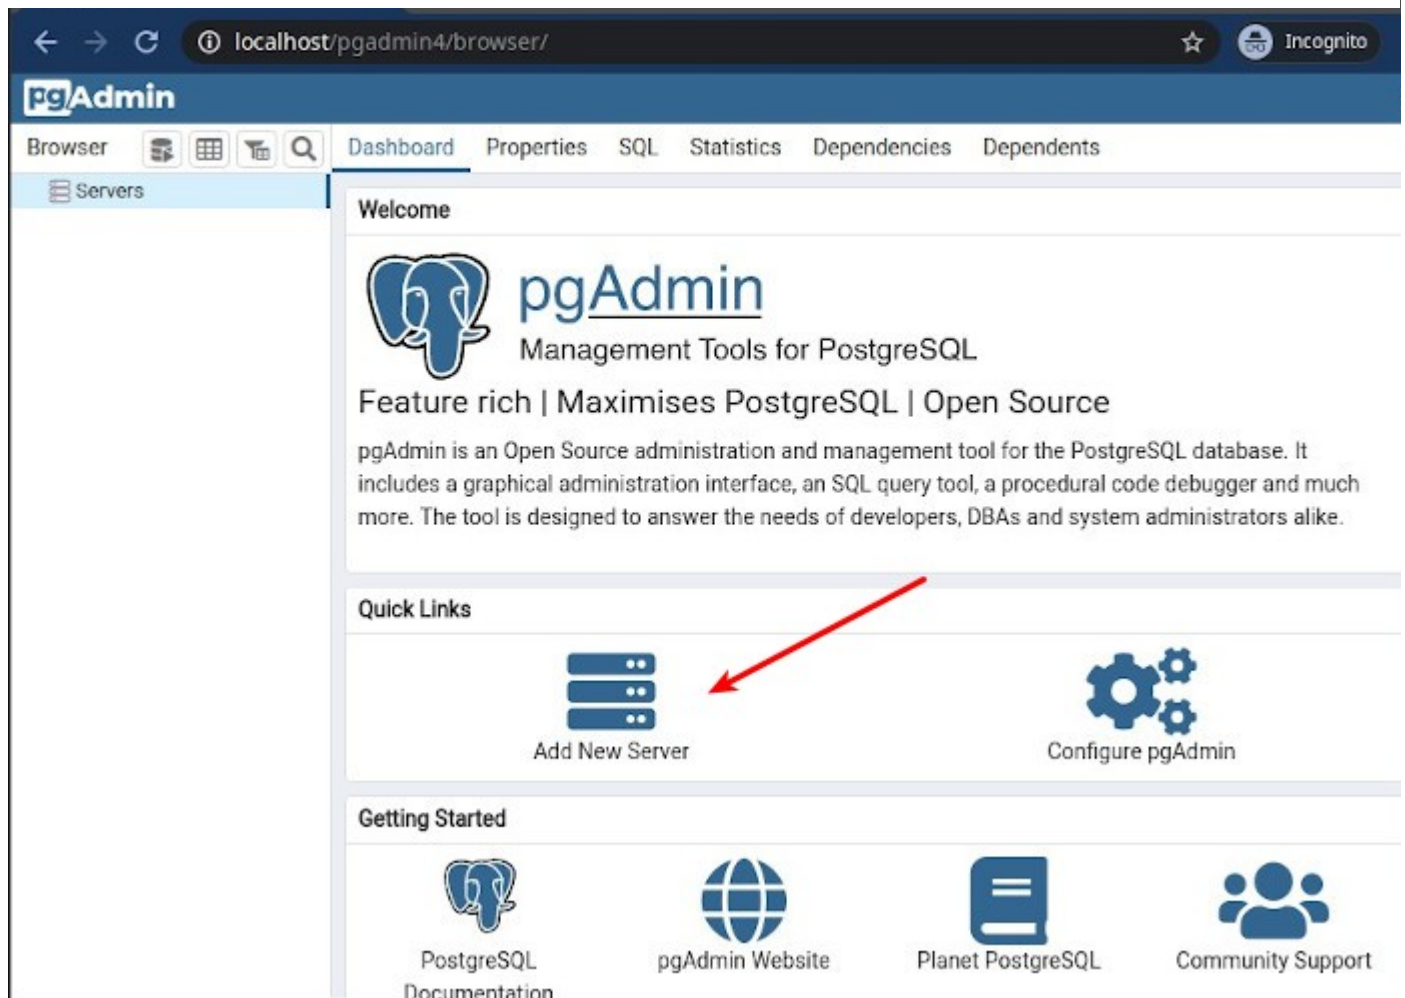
localhost/pgadmin4/browser/

Incognito

pgAdmin

Browser

Servers

Dashboard Properties SQL Statistics Dependencies Dependents

Welcome

pgAdmin

Management Tools for PostgreSQL

Feature rich | Maximises PostgreSQL | Open Source

pgAdmin is an Open Source administration and management tool for the PostgreSQL database. It includes a graphical administration interface, an SQL query tool, a procedural code debugger and much more. The tool is designed to answer the needs of developers, DBAs and system administrators alike.

Quick Links

Add New Server

Configure pgAdmin

Getting Started

PostgreSQL Documentation

pgAdmin Website

Planet PostgreSQL

Community Support